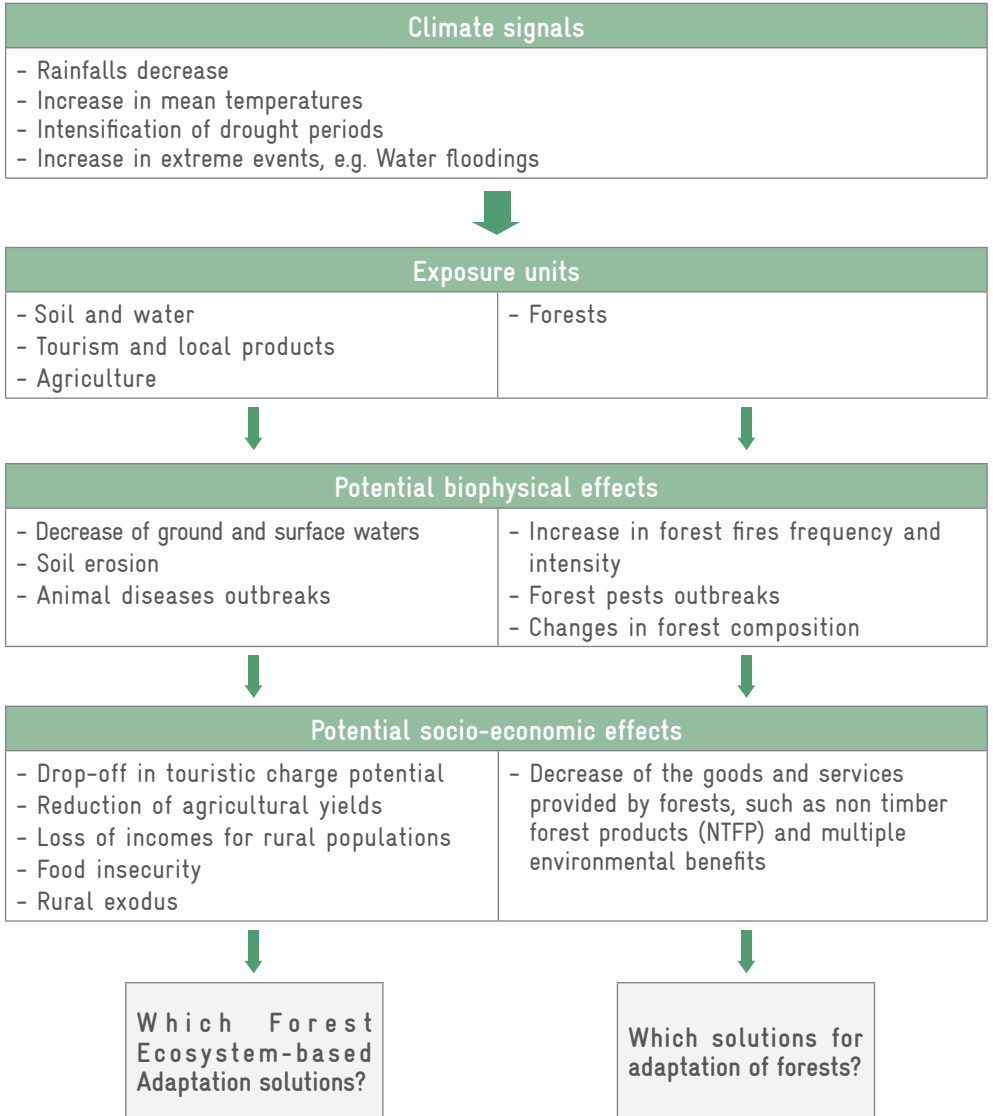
Climate signals

- Rainfalls decrease
- Increase in mean temperatures
- Intensification of drought periods
- Increase in extreme events, e.g. Water floodings

Exposure units

- Soil and water
- Tourism and local products
- Agriculture

- Forests

Potential biophysical effects

- Decrease of ground and surface waters
- Soil erosion
- Animal diseases outbreaks

- Increase in forest fires frequency and intensity
- Forest pests outbreaks
- Changes in forest composition

Potential socio-economic effects

- Drop-off in touristic charge potential
- Reduction of agricultural yields
- Loss of incomes for rural populations
- Food insecurity
- Rural exodus

- Decrease of the goods and services provided by forests, such as non timber forest products (NTFP) and multiple environmental benefits

Which Forest Ecosystem-based Adaptation solutions?

Which solutions for adaptation of forests?